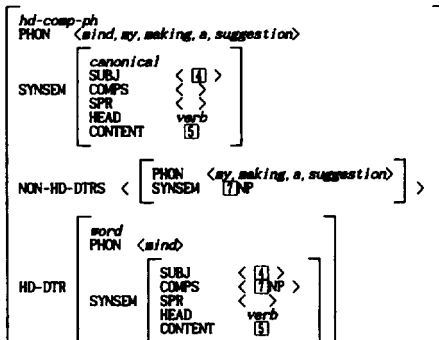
hd-comp-ph
PHON ⟨mind, my, making, a, suggestion⟩

SYNSEM
canonical
SUBJ ⟨ [4] ⟩
COMPS ⟨ ⟩
SPR ⟨ ⟩
HEAD verb
CONTENT [5]

NON-HD-DTRS ⟨ PHON ⟨my, making, a, suggestion⟩
SYNSEM [7]NP ⟩

HD-DTR
word
PHON ⟨mind⟩

SYNSEM
SUBJ ⟨ [4] ⟩
COMPS ⟨ [7]NP ⟩
SPR ⟨ ⟩
HEAD verb
CONTENT [5]